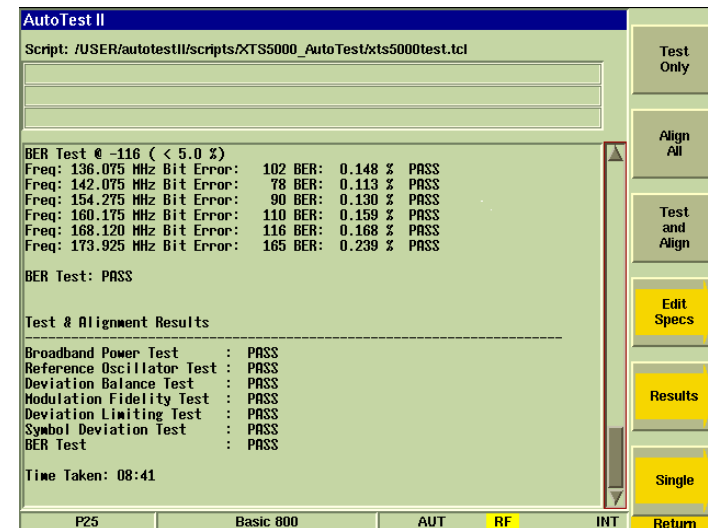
AutoTest II

Script: /USER/autotestII/scripts/XTS5000_AutoTest/xts5000test.tcl

BER Test @ -116 ( < 5.0 %)
Freq: 136.075 MHz Bit Error: 102 BER: 0.148 % PASS
Freq: 142.075 MHz Bit Error: 78 BER: 0.113 % PASS
Freq: 154.275 MHz Bit Error: 90 BER: 0.130 % PASS
Freq: 160.175 MHz Bit Error: 110 BER: 0.159 % PASS
Freq: 168.120 MHz Bit Error: 116 BER: 0.168 % PASS
Freq: 173.925 MHz Bit Error: 165 BER: 0.239 % PASS

BER Test: PASS

Test & Alignment Results

Broadband Power Test : PASS
Reference Oscillator Test : PASS
Deviation Balance Test : PASS
Modulation Fidelity Test : PASS
Deviation Limiting Test : PASS
Symbol Deviation Test : PASS
BER Test : PASS

Time Taken: 08:41

Test Only

Align All

Test and Align

Edit Specs

Results

Single

P25 | Basic 800 | AUT | RF | INT

Return